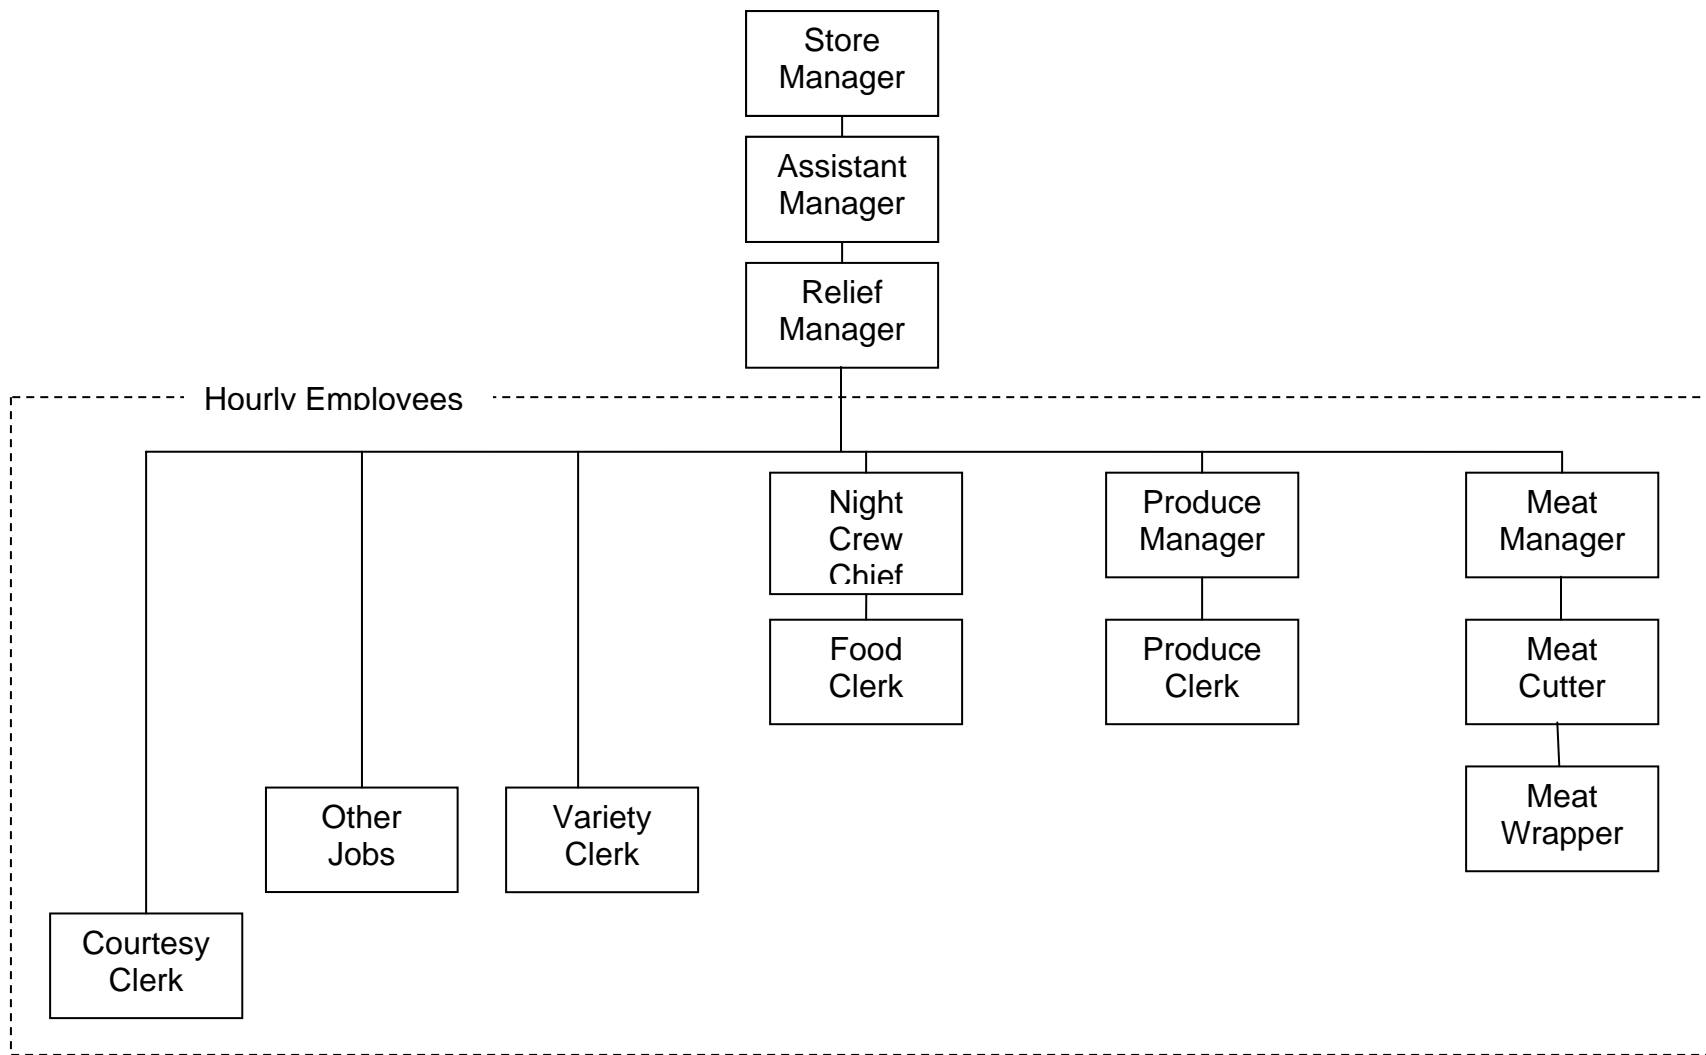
Store Manager

Assistant Manager

Relief Manager

Hourly Employees

Night Crew Chief

Produce Manager

Meat Manager

Food Clerk

Produce Clerk

Meat Cutter

Meat Wrapper

Other Jobs

Variety Clerk

Courtesy Clerk